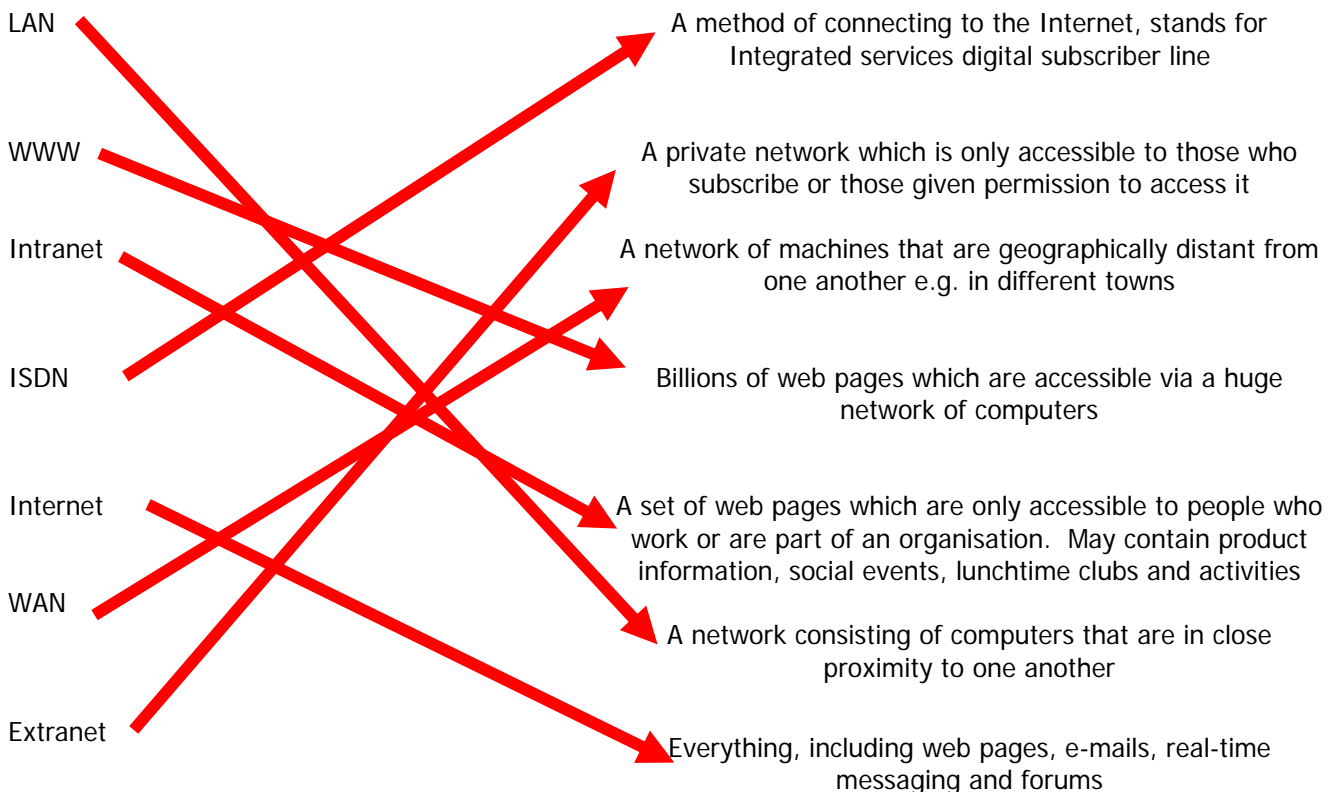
LAN

WWW

Intranet

ISDN

Internet

WAN

Extranet

A method of connecting to the Internet, stands for Integrated services digital subscriber line

A private network which is only accessible to those who subscribe or those given permission to access it

A network of machines that are geographically distant from one another e.g. in different towns

Billions of web pages which are accessible via a huge network of computers

A set of web pages which are only accessible to people who work or are part of an organisation. May contain product information, social events, lunchtime clubs and activities

A network consisting of computers that are in close proximity to one another

Everything, including web pages, e-mails, real-time messaging and forums